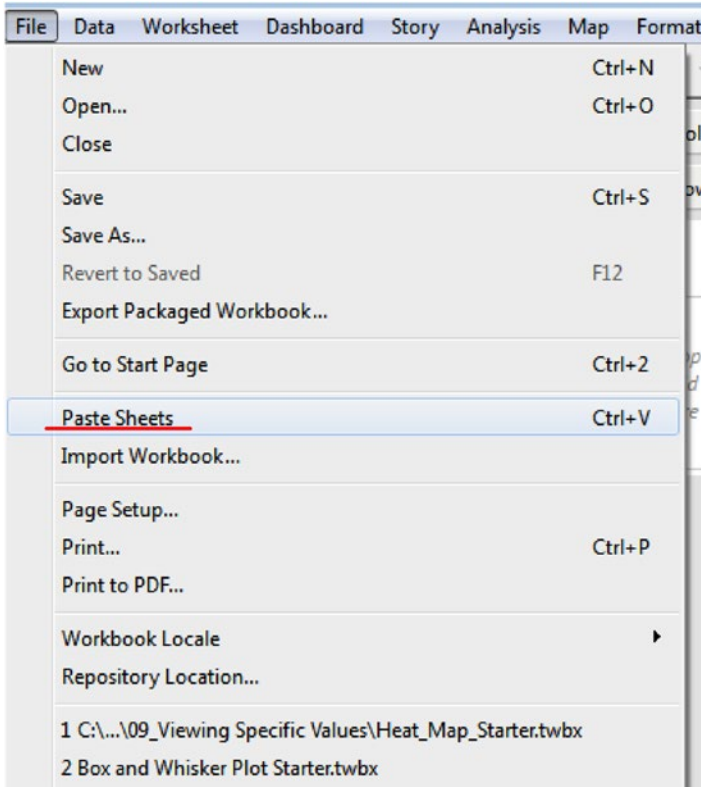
File Data Worksheet Dashboard Story Analysis Map Format

New Ctrl+N
Open... Ctrl+O
Close

Save Ctrl+S
Save As...
Revert to Saved F12
Export Packaged Workbook...

Go to Start Page Ctrl+2

Paste Sheets Ctrl+V
Import Workbook...

Page Setup...
Print... Ctrl+P
Print to PDF...

Workbook Locale
Repository Location...

1 C:\...\09_Viewing Specific Values\Heat_Map_Starter.twbx
2 Box and Whisker Plot Starter.twbx